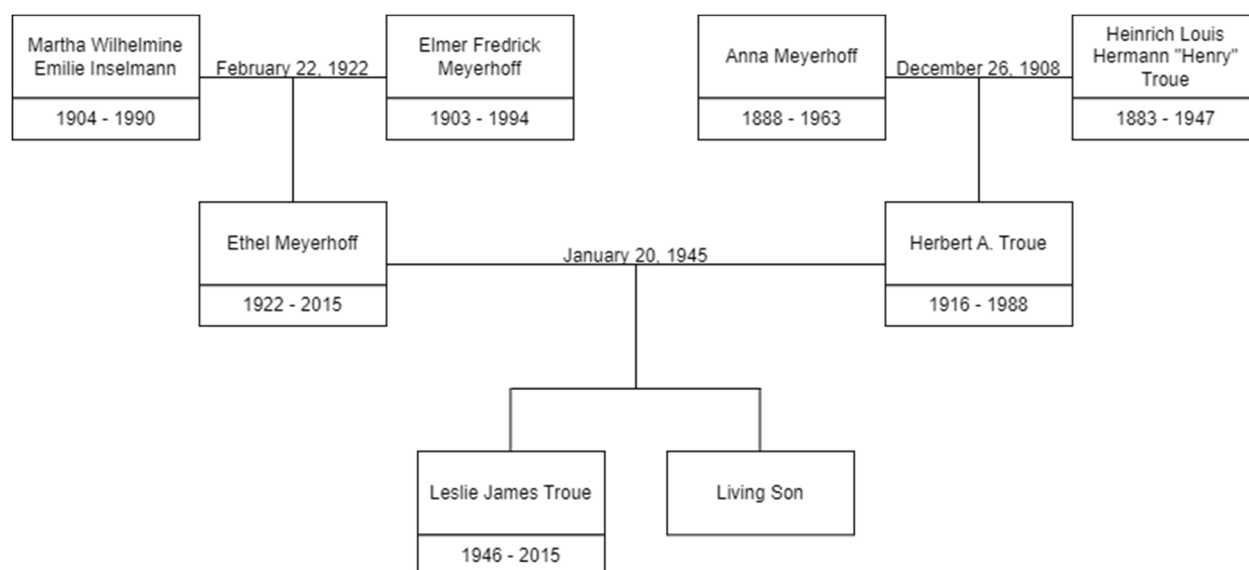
Martha Wilhelmine Emilie Inselmann

1904 - 1990

February 22, 1922

Elmer Fredrick Meyerhoff

1903 - 1994

Anna Meyerhoff

1888 - 1963

December 26, 1908

Heinrich Louis Hermann "Henry" Troue

1883 - 1947

Ethel Meyerhoff

1922 - 2015

January 20, 1945

Herbert A. Troue

1916 - 1988

Leslie James Troue

1946 - 2015

Living Son